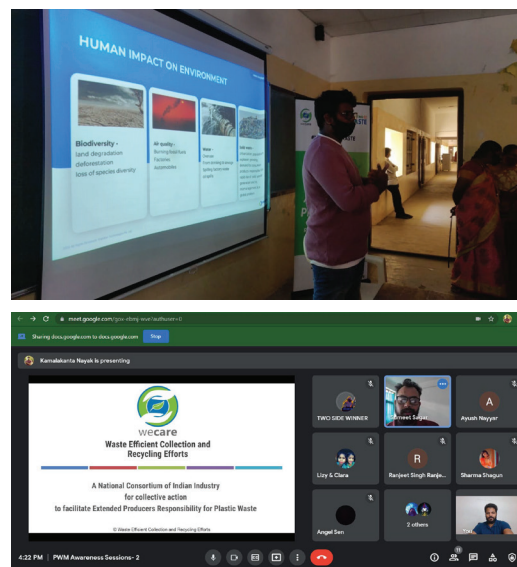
HUMAN IMPACT ON ENVIRONMENT

Biodiversity - land degradation deforestation loss of species diversity

Air quality - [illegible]

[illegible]

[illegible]

meet.google.com/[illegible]

Sharing docs.google.com to docs.google.com Stop

Kamalakanta Nayak is presenting

wecare

Waste Efficient Collection and Recycling Efforts

A National Consortium of Indian Industry for collective action to facilitate Extended Producers Responsibility for Plastic Waste

© Waste Efficient Collection and Recycling Efforts

TWO SIDE WINNER

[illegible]meet Sagar

A

Ayush Nayyar

Lizy & Clara

R

Ranjeet Singh Ranje...

Sharma Shagun

Angel Sen

2 others

4:22 PM | PWM Awareness Sessions- 2